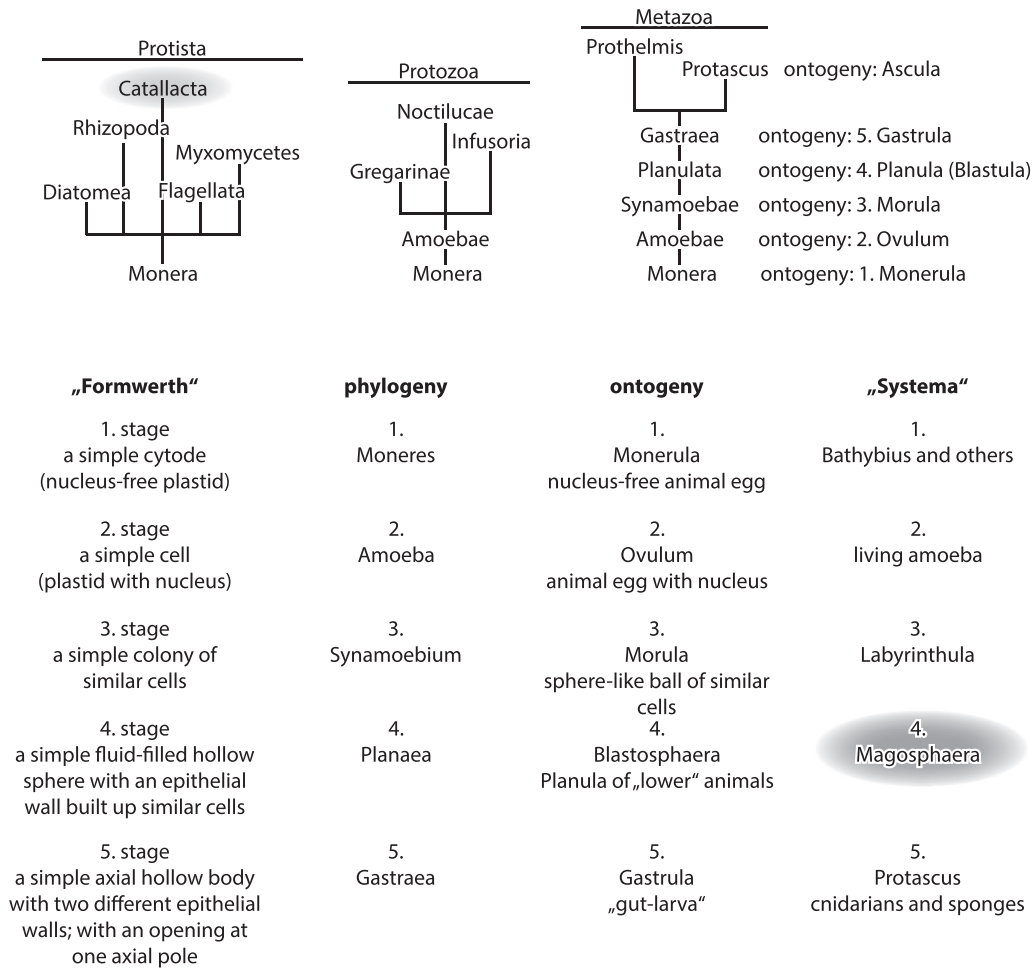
Protista

Catallacta
Rhizopoda
Myxomycetes
Diatomea
Flagellata
Monera

Protozoa

Noctilucae
Infusoria
Gregarinae
Amoebae
Monera

Metazoa

Prothelmis
Protascus ontogeny: Ascula
Gastraea ontogeny: 5. Gastrula
Planulata ontogeny: 4. Planula (Blastula)
Synamoebae ontogeny: 3. Morula
Amoebae ontogeny: 2. Ovulum
Monera ontogeny: 1. Monerula

| „Formwerth“ | phylogeny | ontogeny | „Systema“ |
|---|---|---|---|
| 1. stage a simple cytode (nucleus-free plastid) | 1. Moneres | 1. Monerula nucleus-free animal egg | 1. Bathybius and others |
| 2. stage a simple cell (plastid with nucleus) | 2. Amoeba | 2. Ovulum animal egg with nucleus | 2. living amoeba |
| 3. stage a simple colony of similar cells | 3. Synamoebium | 3. Morula sphere-like ball of similar cells | 3. Labyrinthula |
| 4. stage a simple fluid-filled hollow sphere with an epithelial wall built up similar cells | 4. Planaea | 4. Blastosphaera Planula of „lower" animals | 4. Magosphaera |
| 5. stage a simple axial hollow body with two different epithelial walls; with an opening at one axial pole | 5. Gastraea | 5. Gastrula „gut-larva“ | 5. Protascus cnidarians and sponges |